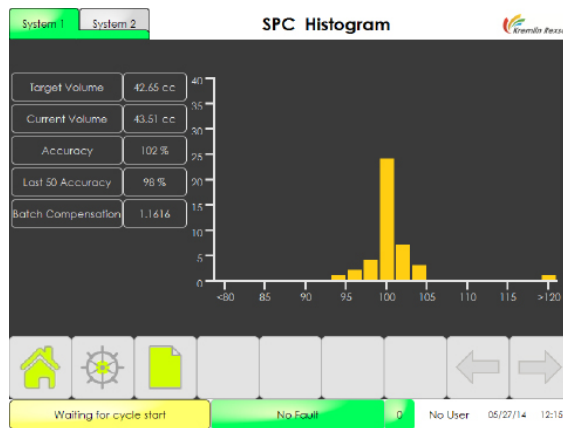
System 1 System 2

SPC Histogram

Kremlin Rexson

| Target Volume | 42.65 cc |
|---|---|
| Current Volume | 43.51 cc |
| Accuracy | 102 % |
| Last 50 Accuracy | 98 % |
| Batch Compensation | 1.1616 |

40
35
30
25
20
15
10
5
0

<80 85 90 95 100 105 110 115 >120

Waiting for cycle start No Fault 0 No User 05/27/14 12:15